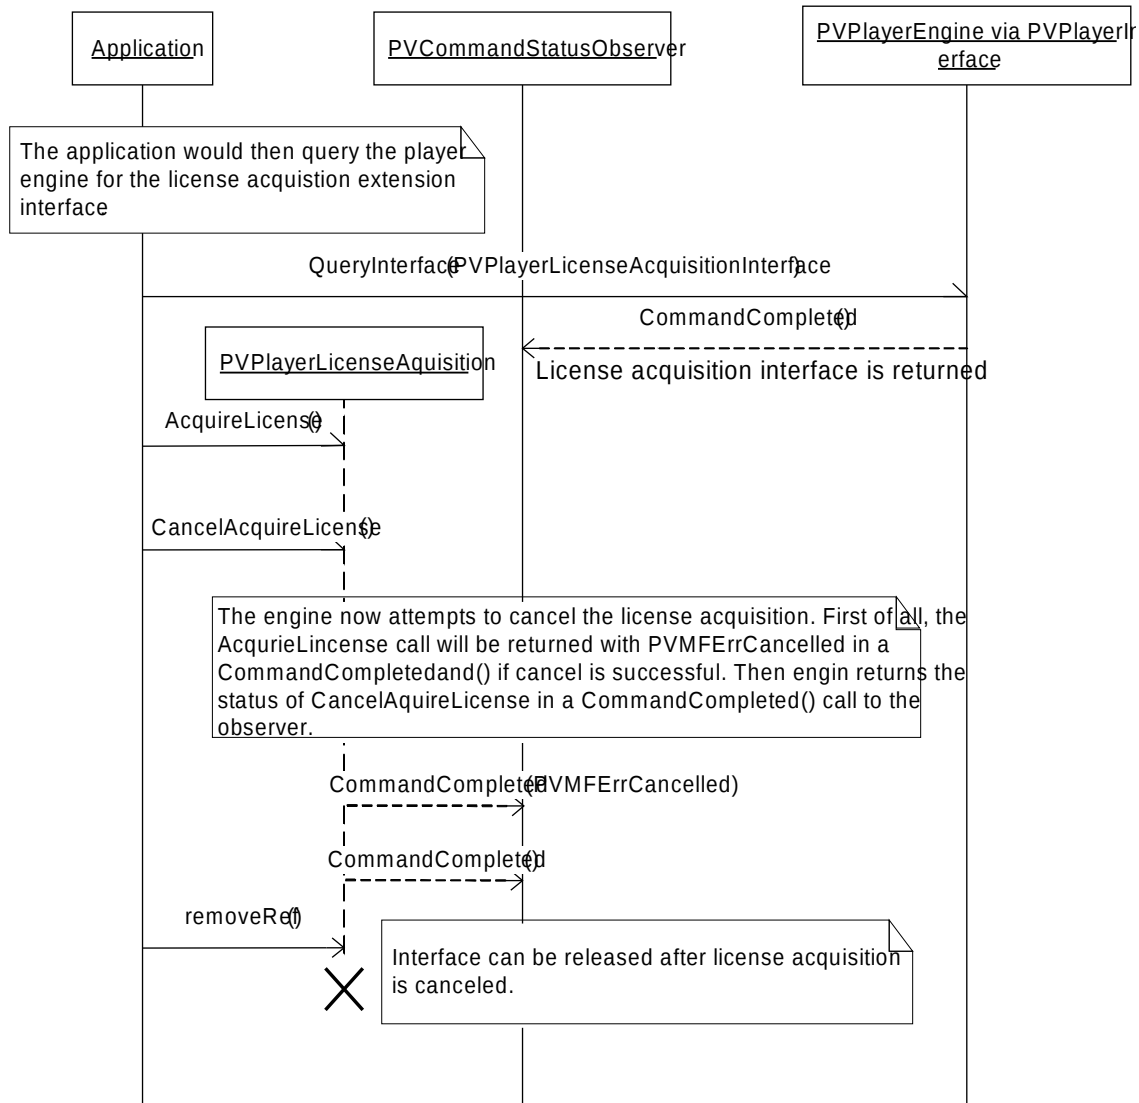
Application

PVCommandStatusObserver

PVPlayerEngine via PVPlayerInterface

The application would then query the player engine for the license acquistion extension interface

QueryInterface(PVPlayerLicenseAcquisitionInterface)

CommandCompleted()

PVPlayerLicenseAquisition

License acquisition interface is returned

AcquireLicense()

CancelAcquireLicense()

The engine now attempts to cancel the license acquisition. First of all, the AcqurieLincense call will be returned with PVMFErrCancelled in a CommandCompletedand() if cancel is successful. Then engin returns the status of CancelAquireLicense in a CommandCompleted() call to the observer.

CommandCompleted(PVMFErrCancelled)

CommandCompleted()

removeRef()

Interface can be released after license acquisition is canceled.